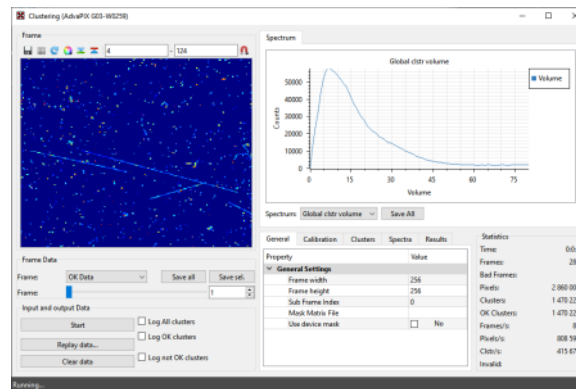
Clustering (AdvaPIX G03-W0258)

Frame

4 - 124

Spectrum

Global clstr volume

Volume

50000
40000
30000
20000
10000
0

Counts

0 15 30 45 60 75

Volume

Spectrum: Global clstr volume Save All

Frame Data

Frame: OK Data Save all Save sel.

Frame: 1

Input and output Data

Start

Log All clusters

Replay data...

Log OK clusters

Clear data

Log not OK clusters

General Calibration Clusters Spectra Results

| Property | Value |
|---|---|
| General Settings | |
| Frame width | 256 |
| Frame height | 256 |
| Sub Frame Index | 0 |
| Mask Matrix File | |
| Use device mask | No |

Statistics

Time: 0:0
Frames: 28
Bad Frames:
Pixels: 2 860 00
Clusters: 1 470 22
OK Clusters: 1 470 22
Frames/s: 8
Pixels/s: 808 59
Clstr/s: 415 67
Invalid:

Running...